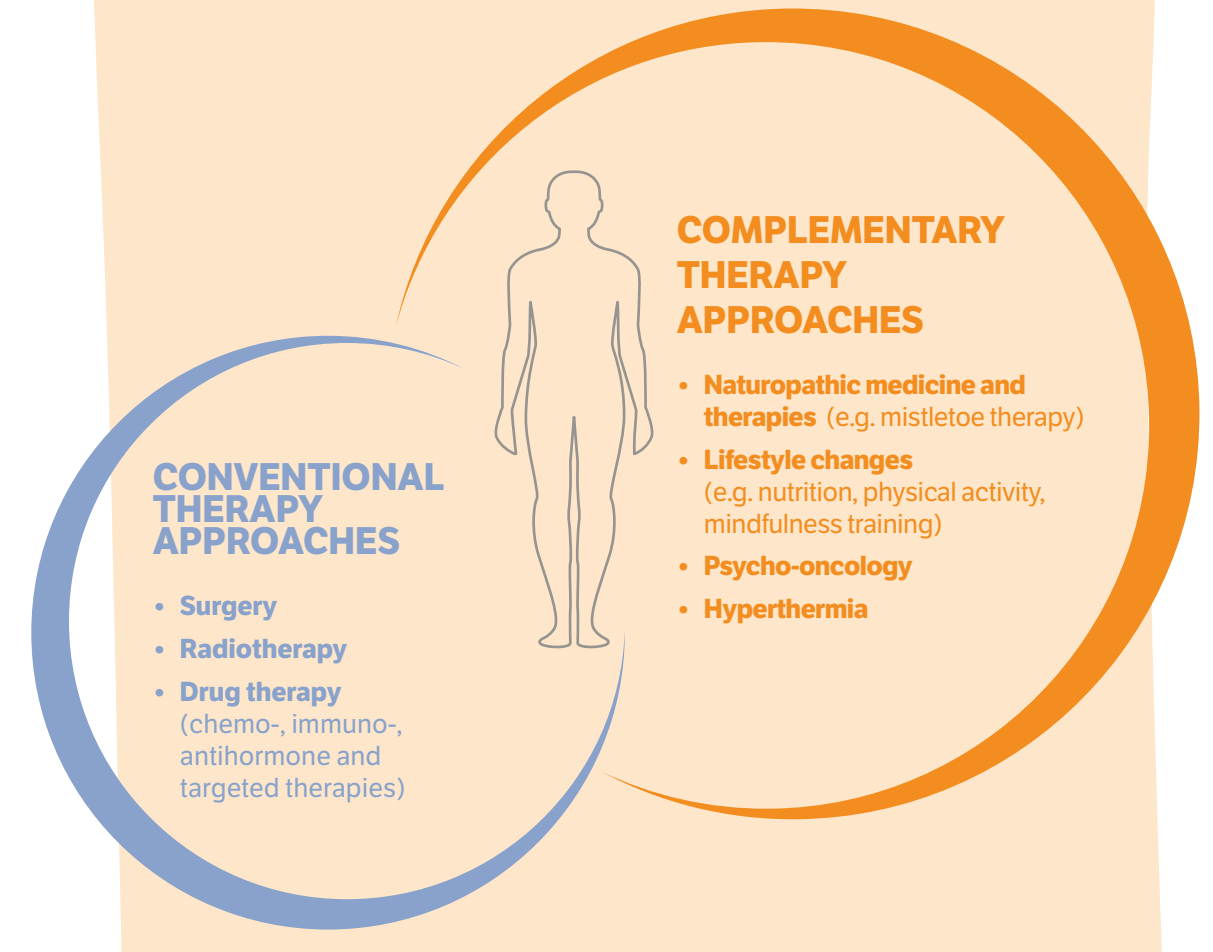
COMPLEMENTARY THERAPY APPROACHES

• Naturopathic medicine and therapies (e.g. mistletoe therapy)
• Lifestyle changes (e.g. nutrition, physical activity, mindfulness training)
• Psycho-oncology
• Hyperthermia

CONVENTIONAL THERAPY APPROACHES

• Surgery
• Radiotherapy
• Drug therapy (chemo-, immuno-, antihormone and targeted therapies)